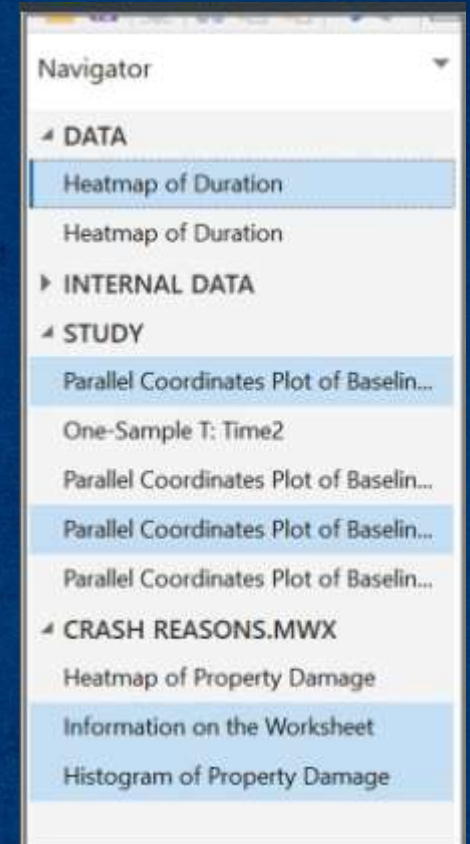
Navigator

◢ DATA

Heatmap of Duration

Heatmap of Duration

▶ INTERNAL DATA

◢ STUDY

Parallel Coordinates Plot of Baselin...

One-Sample T: Time2

Parallel Coordinates Plot of Baselin...

Parallel Coordinates Plot of Baselin...

Parallel Coordinates Plot of Baselin...

◢ CRASH REASONS.MWX

Heatmap of Property Damage

Information on the Worksheet

Histogram of Property Damage